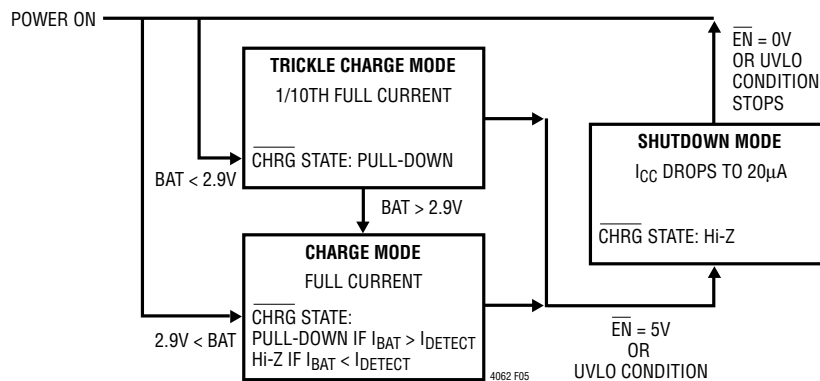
POWER ON

TRICKLE CHARGE MODE
1/10TH FULL CURRENT

$\overline{\text{CHRG}}$ STATE: PULL-DOWN

BAT < 2.9V

BAT > 2.9V

CHARGE MODE
FULL CURRENT

$\overline{\text{CHRG}}$ STATE:
PULL-DOWN IF $I_{BAT} > I_{DETECT}$
Hi-Z IF $I_{BAT} < I_{DETECT}$

2.9V < BAT

$\overline{\text{EN}}$ = 0V
OR UVLO
CONDITION
STOPS

SHUTDOWN MODE
$I_{CC}$ DROPS TO 20μA

$\overline{\text{CHRG}}$ STATE: Hi-Z

$\overline{\text{EN}}$ = 5V
OR
UVLO CONDITION

4062 F05